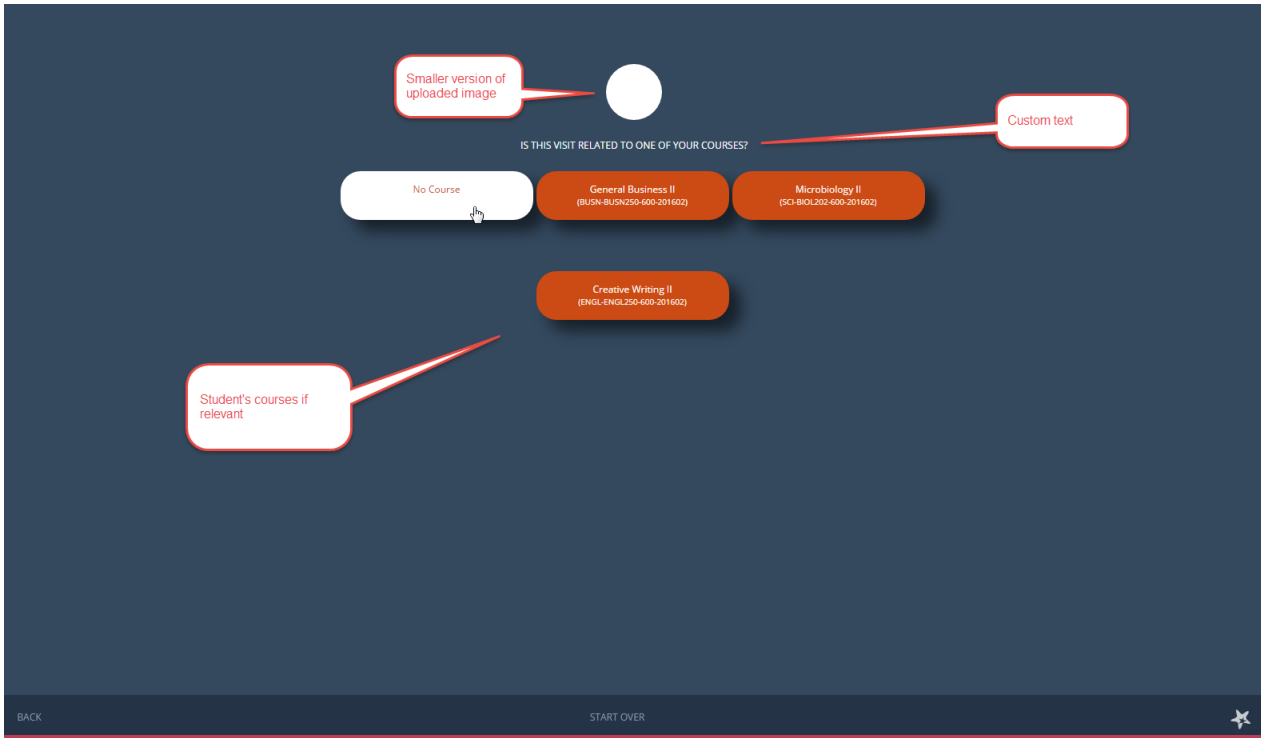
Smaller version of uploaded image

Custom text

IS THIS VISIT RELATED TO ONE OF YOUR COURSES?

No Course

General Business II
(BUSN-BUSN250-600-201602)

Microbiology II
(SCI-BIOL202-600-201602)

Creative Writing II
(ENGL-ENGL250-600-201602)

Student's courses if relevant

BACK

START OVER